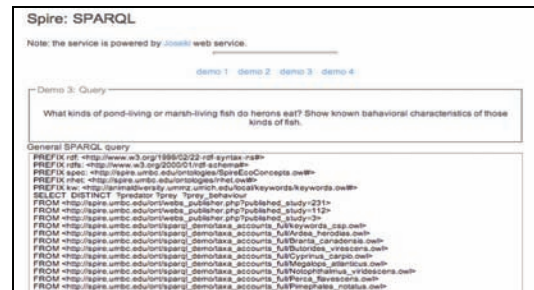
Spire: SPARQL

Note: the service is powered by Joseki web service.

demo 1 demo 2 demo 3 demo 4

Demo 3: Query

What kinds of pond-living or marsh-living fish do herons eat? Show known behavioral characteristics of those kinds of fish.

General SPARQL query

PREFIX rdf: <http://www.w3.org/1999/02/22-rdf-syntax-ns#>
PREFIX rdfs: <http://www.w3.org/2000/01/rdf-schema#>
PREFIX spec: <http://spire.umbc.edu/ontologies/SpireEcoConcepts.owl#>
PREFIX rhet: <http://spire.umbc.edu/ontologies/rhet.owl#>
PREFIX kw: <http://animaldiversity.ummz.umich.edu/local/keywords/keywords.owl#>
SELECT DISTINCT ?predator ?prey ?prey_behaviour
FROM <http://spire.umbc.edu/ont/webs_publisher.php?published_study=231>
FROM <http://spire.umbc.edu/ont/webs_publisher.php?published_study=112>
FROM <http://spire.umbc.edu/ont/webs_publisher.php?published_study=3>
FROM <http://spire.umbc.edu/ont/sparql_demo/taxa_accounts_full/keywords_csp.owl>
FROM <http://spire.umbc.edu/ont/sparql_demo/taxa_accounts_full/Ardea_herodias.owl>
FROM <http://spire.umbc.edu/ont/sparql_demo/taxa_accounts_full/Branta_canadensis.owl>
FROM <http://spire.umbc.edu/ont/sparql_demo/taxa_accounts_full/Butorides_virescens.owl>
FROM <http://spire.umbc.edu/ont/sparql_demo/taxa_accounts_full/Cyprinus_carpio.owl>
FROM <http://spire.umbc.edu/ont/sparql_demo/taxa_accounts_full/Megalops_atlanticus.owl>
FROM <http://spire.umbc.edu/ont/sparql_demo/taxa_accounts_full/Notophthalmus_viridescens.owl>
FROM <http://spire.umbc.edu/ont/sparql_demo/taxa_accounts_full/Perca_flavescens.owl>
FROM <http://spire.umbc.edu/ont/sparql_demo/taxa_accounts_full/Pimephales_notatus.owl>